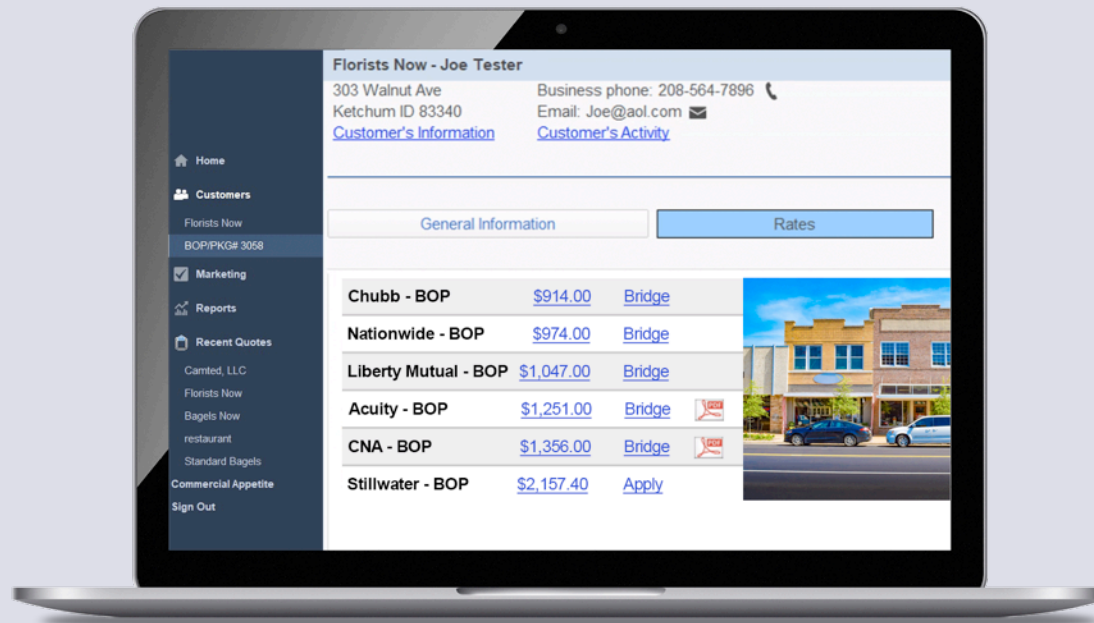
Home
Customers
Florists Now
BOP/PKG# 3058
Marketing
Reports
Recent Quotes
Camted, LLC
Florists Now
Bagels Now
restaurant
Standard Bagels
Commercial Appetite
Sign Out

Florists Now - Joe Tester
303 Walnut Ave
Ketchum ID 83340
Customer's Information
Business phone: 208-564-7896
Email: Joe@aol.com
Customer's Activity

General Information
Rates

| | | |
|---|---|---|
| Chubb - BOP | $914.00 | Bridge |
| Nationwide - BOP | $974.00 | Bridge |
| Liberty Mutual - BOP | $1,047.00 | Bridge |
| Acuity - BOP | $1,251.00 | Bridge |
| CNA - BOP | $1,356.00 | Bridge |
| Stillwater - BOP | $2,157.40 | Apply |